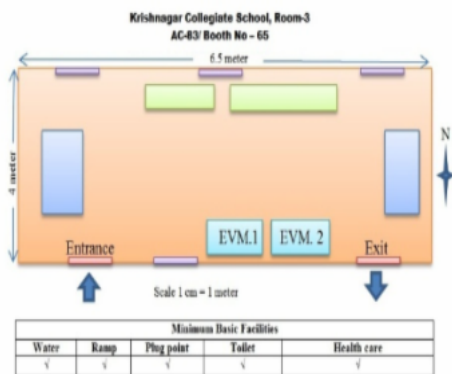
Krishnagar Collegiate School, Room-3
AC-83/ Booth No – 65

6.5 meter

4 meter

N

EVM.1

EVM. 2

Entrance

Exit

Scale 1 cm = 1 meter

| Minimum Basic Facilities | | | | |
|---|---|---|---|---|
| Water | Ramp | Plug point | Toilet | Health care |
| √ | √ | √ | √ | √ |